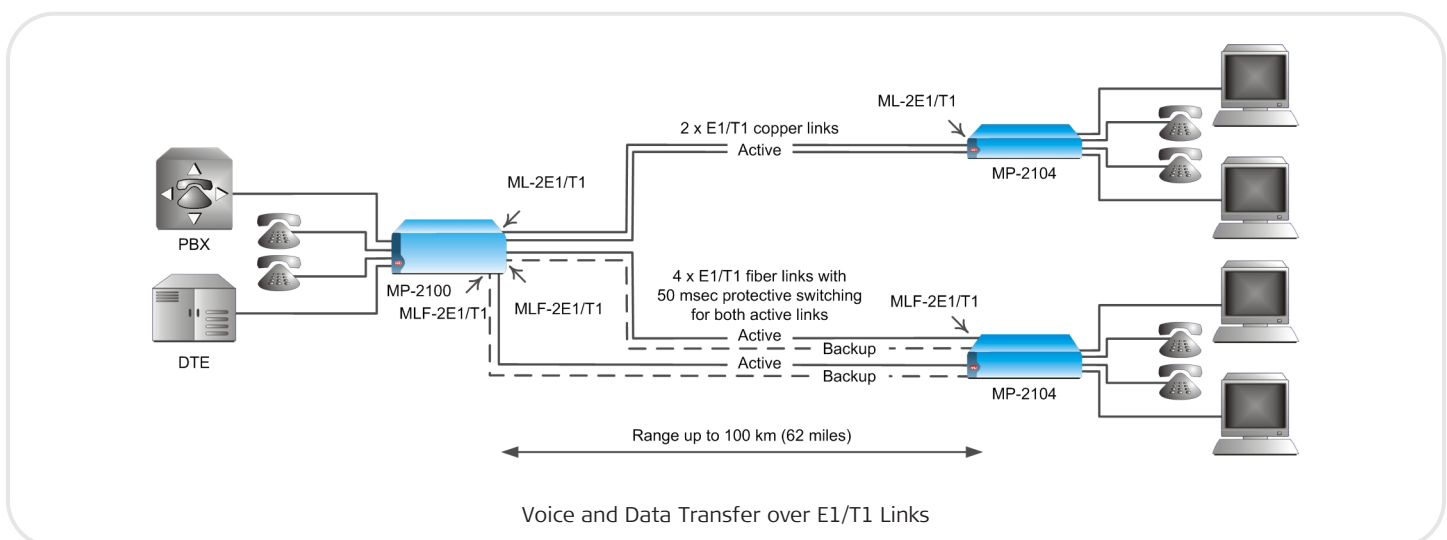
ML-2E1/T1

2 x E1/T1 copper links

Active

MP-2104

PBX

ML-2E1/T1

MP-2100

MLF-2E1/T1

MLF-2E1/T1

DTE

4 x E1/T1 fiber links with 50 msec protective switching for both active links

MLF-2E1/T1

Active

Backup

Active

Backup

MP-2104

Range up to 100 km (62 miles)

Voice and Data Transfer over E1/T1 Links